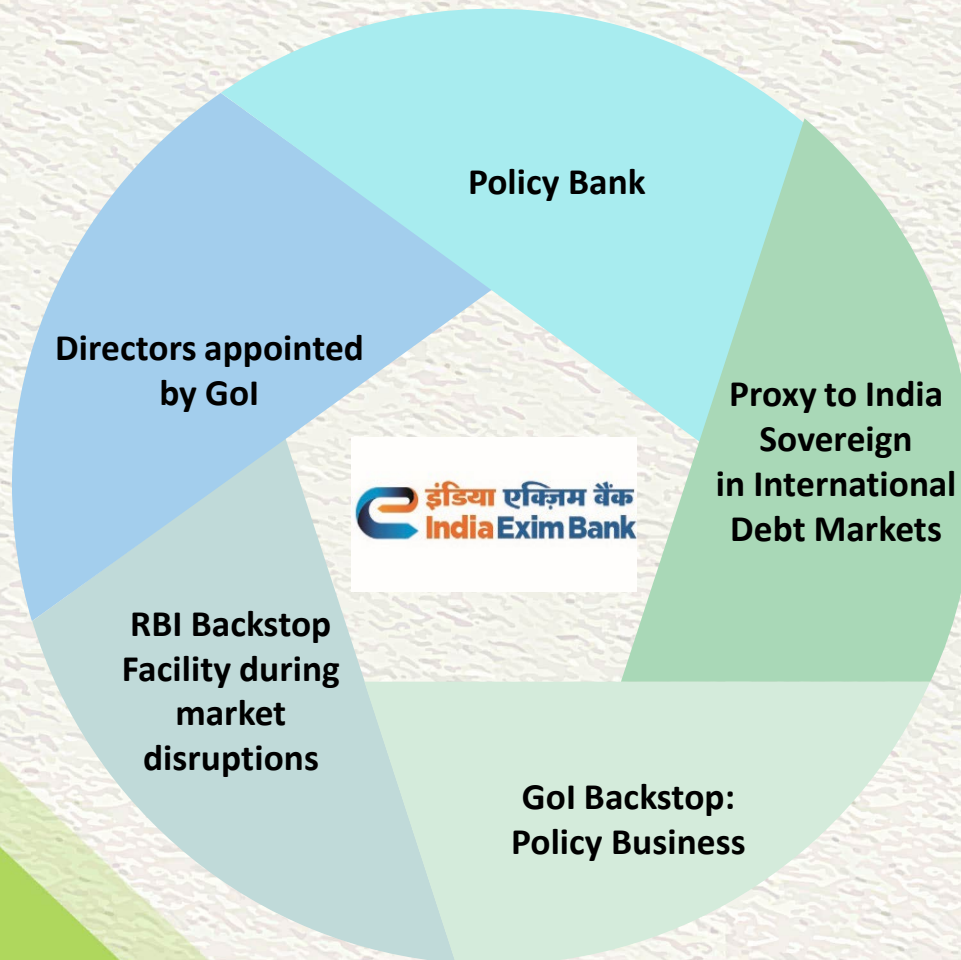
Policy Bank

Proxy to India Sovereign in International Debt Markets

GoI Backstop: Policy Business

RBI Backstop Facility during market disruptions

Directors appointed by GoI

इंडिया एक्ज़िम बैंक
India Exim Bank